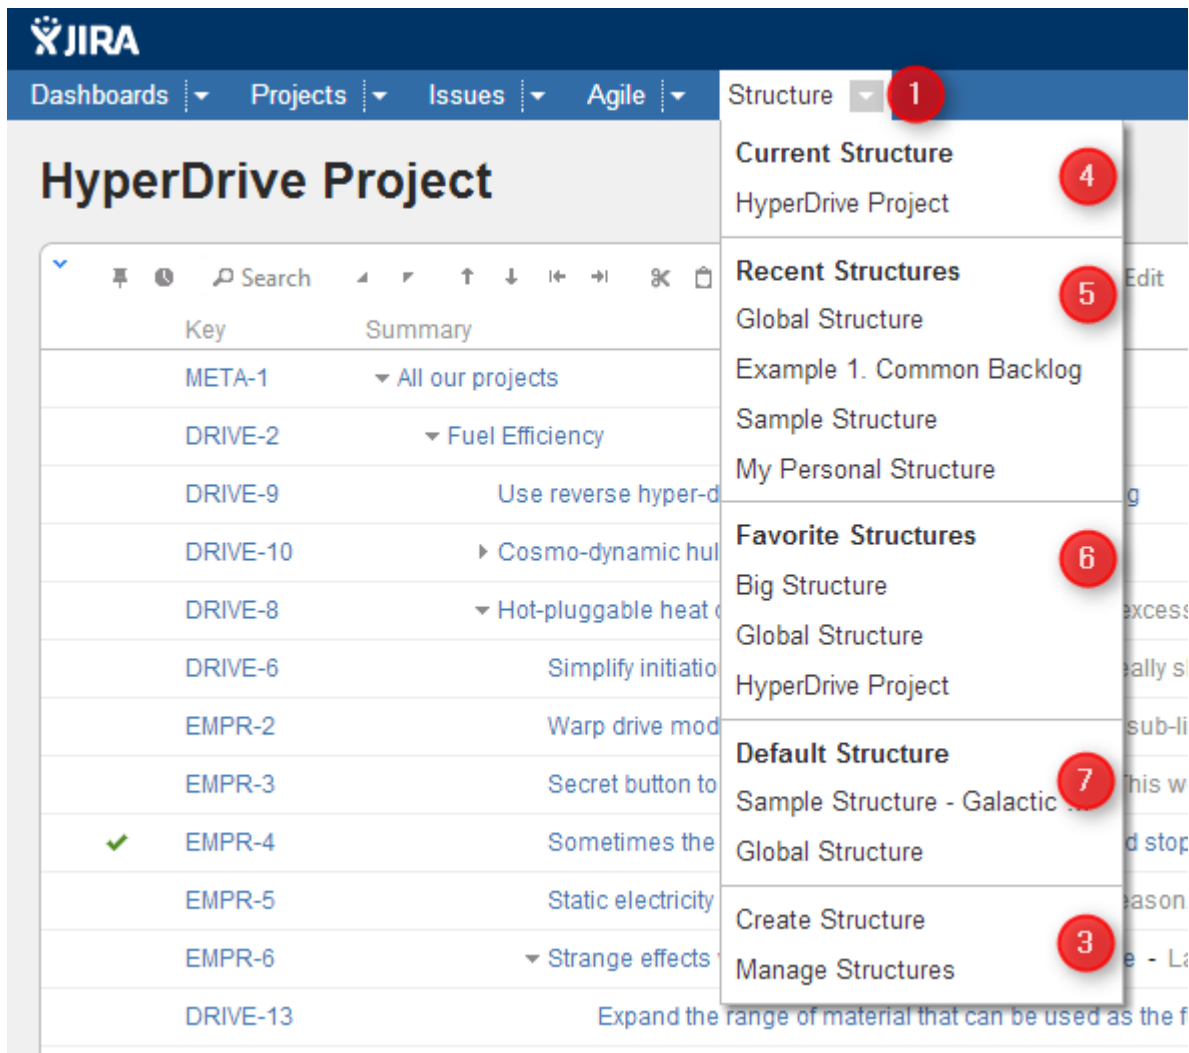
JIRA

Dashboards Projects Issues Agile Structure 1

HyperDrive Project

Search Edit

| Key | Summary |
|---|---|
| META-1 | All our projects |
| DRIVE-2 | Fuel Efficiency |
| DRIVE-9 | Use reverse hyper-d |
| DRIVE-10 | Cosmo-dynamic hul |
| DRIVE-8 | Hot-pluggable heat |
| DRIVE-6 | Simplify initiatio |
| EMPR-2 | Warp drive mod |
| EMPR-3 | Secret button to |
| EMPR-4 | Sometimes the |
| EMPR-5 | Static electricity |
| EMPR-6 | Strange effects |
| DRIVE-13 | Expand the range of material that can be used as the f |

Current Structure 4
HyperDrive Project

Recent Structures 5
Global Structure
Example 1. Common Backlog
Sample Structure
My Personal Structure

Favorite Structures 6
Big Structure
Global Structure
HyperDrive Project

Default Structure 7
Sample Structure - Galactic ...
Global Structure

Create Structure 3
Manage Structures